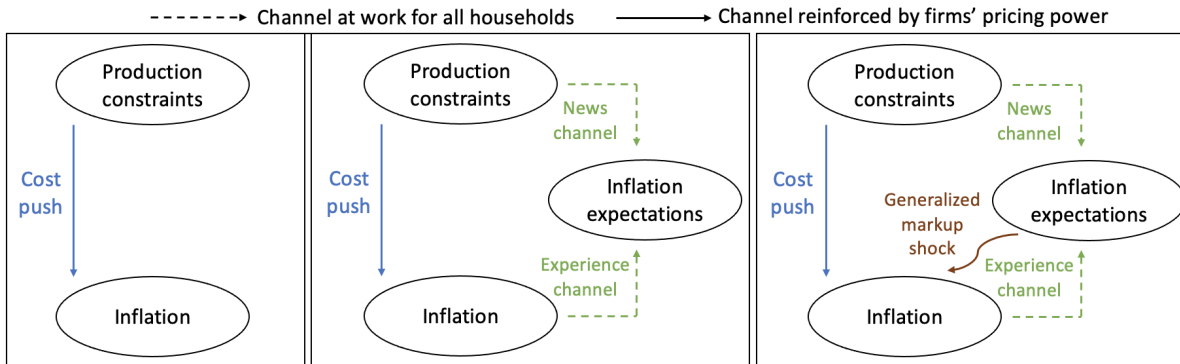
Channel at work for all households
Channel reinforced by firms' pricing power

Production constraints
Cost push
Inflation

Production constraints
News channel
Inflation expectations
Cost push
Experience channel
Inflation

Production constraints
News channel
Inflation expectations
Cost push
Generalized markup shock
Experience channel
Inflation